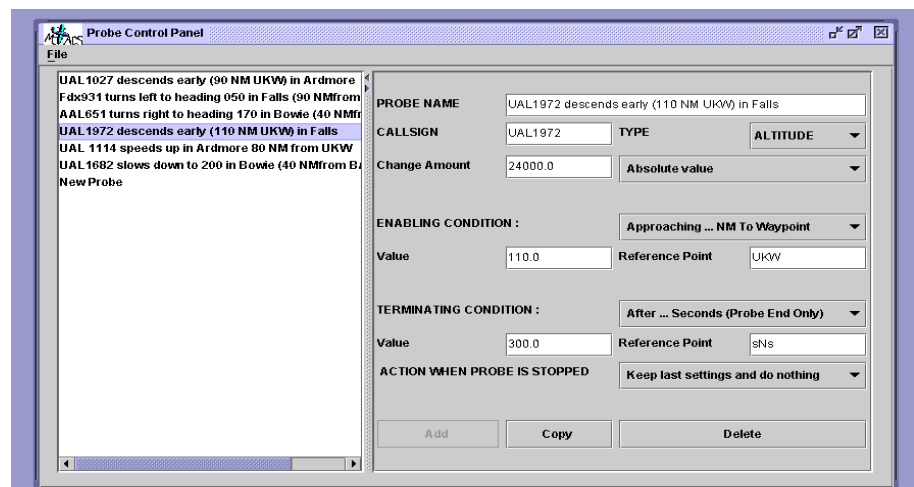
Probe Control Panel

File

UAL1027 descends early (90 NM UKW) in Ardmore
Fdx931 turns left to heading 050 in Falls (90 NMfrom
AAL651 turns right to heading 170 in Bowie (40 NMfr
UAL1972 descends early (110 NM UKW) in Falls
UAL 1114 speeds up in Ardmore 80 NM from UKW
UAL1682 slows down to 200 in Bowie (40 NMfrom B
New Probe

PROBE NAME
UAL1972 descends early (110 NM UKW) in Falls

CALLSIGN
UAL1972
TYPE
ALTITUDE

Change Amount
24000.0
Absolute value

ENABLING CONDITION :
Approaching ... NM To Waypoint

Value
110.0
Reference Point
UKW

TERMINATING CONDITION :
After ... Seconds (Probe End Only)

Value
300.0
Reference Point
sNs

ACTION WHEN PROBE IS STOPPED
Keep last settings and do nothing

Add
Copy
Delete